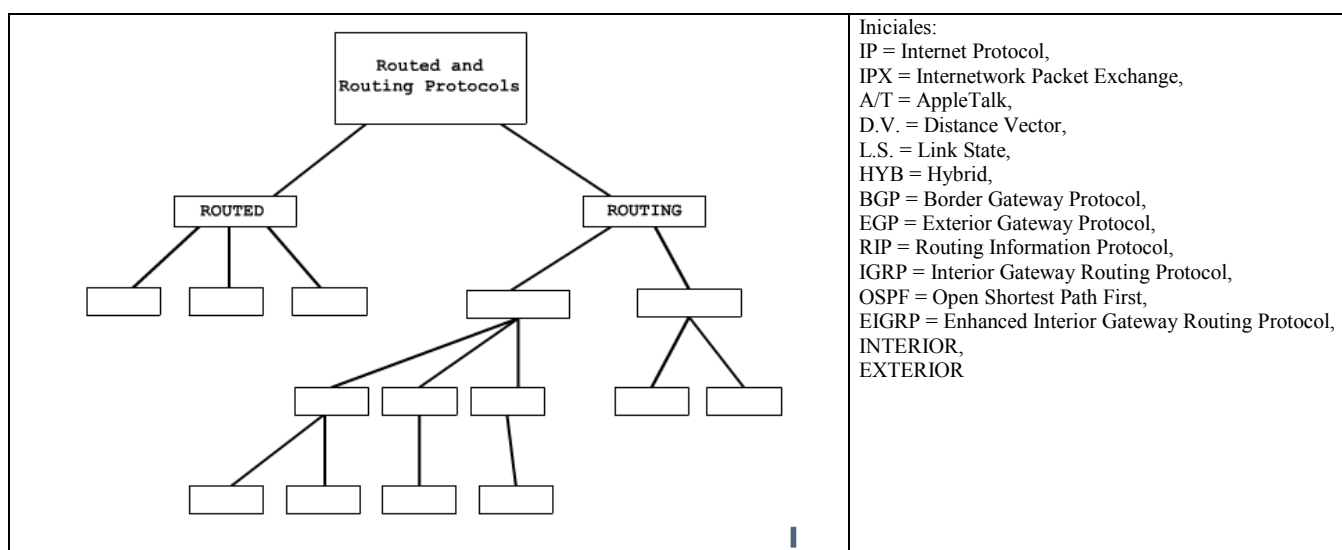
Routed and Routing Protocols

ROUTED

ROUTING

Iniciales:
IP = Internet Protocol,
IPX = Internetwork Packet Exchange,
A/T = AppleTalk,
D.V. = Distance Vector,
L.S. = Link State,
HYB = Hybrid,
BGP = Border Gateway Protocol,
EGP = Exterior Gateway Protocol,
RIP = Routing Information Protocol,
IGRP = Interior Gateway Routing Protocol,
OSPF = Open Shortest Path First,
EIGRP = Enhanced Interior Gateway Routing Protocol,
INTERIOR,
EXTERIOR